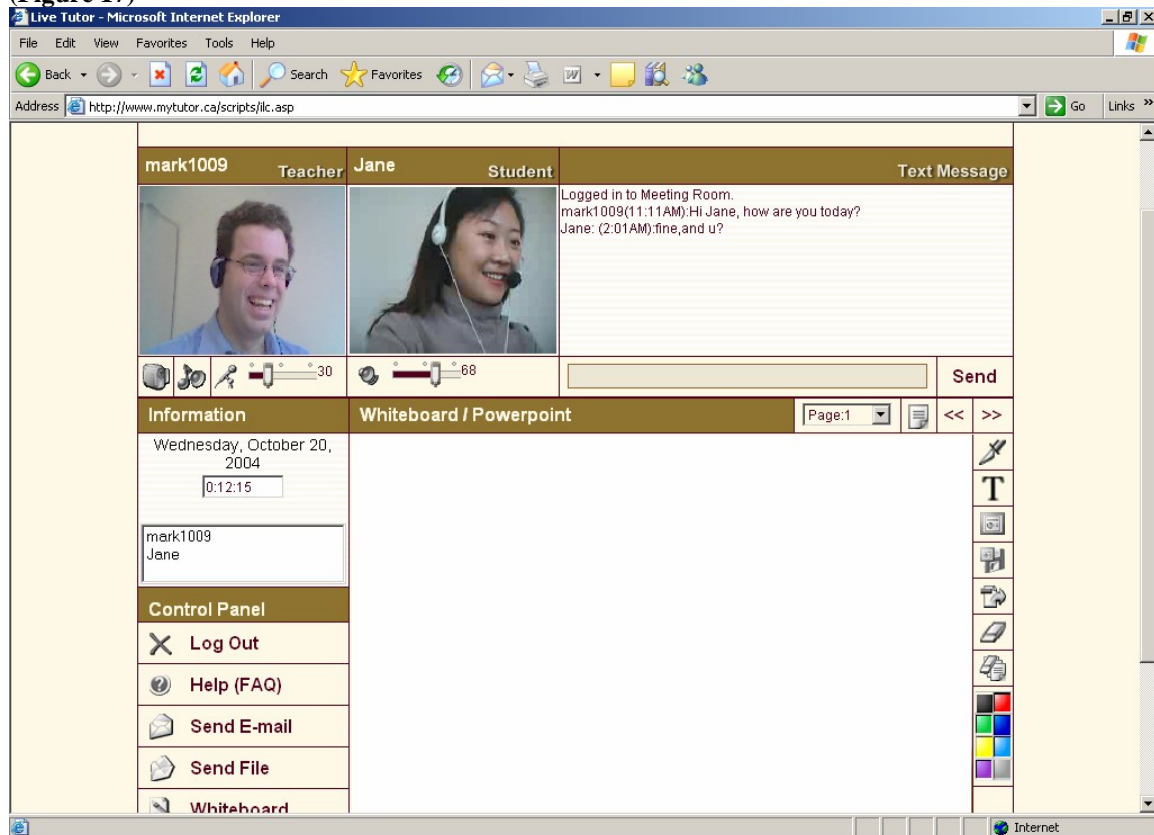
(Figure 1.)
Live Tutor - Microsoft Internet Explorer
File Edit View Favorites Tools Help
Back Search Favorites
Address http://www.mytutor.ca/scripts/ilc.asp Go Links »

mark1009 Teacher Jane Student Text Message
Logged in to Meeting Room.
mark1009(11:11AM):Hi Jane, how are you today?
Jane: (2:01AM):fine,and u?
30 68 Send
Information Whiteboard / Powerpoint Page:1 << >>
Wednesday, October 20, 2004
0:12:15
mark1009
Jane
T
Control Panel
Log Out
Help (FAQ)
Send E-mail
Send File
Whiteboard
Internet